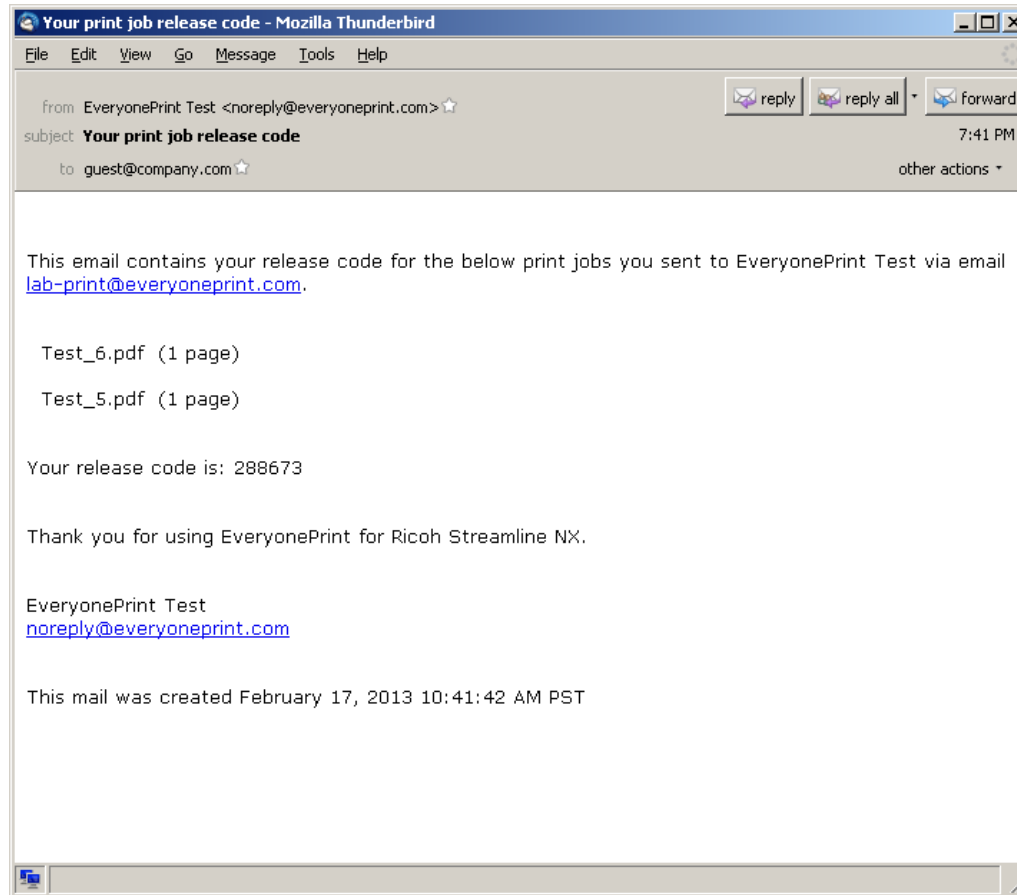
Your print job release code - Mozilla Thunderbird

File Edit View Go Message Tools Help

from EveryonePrint Test <noreply@everyoneprint.com>
subject Your print job release code
to guest@company.com

reply reply all forward
7:41 PM
other actions

This email contains your release code for the below print jobs you sent to EveryonePrint Test via email lab-print@everyoneprint.com.

Test_6.pdf (1 page)

Test_5.pdf (1 page)

Your release code is: 288673

Thank you for using EveryonePrint for Ricoh Streamline NX.

EveryonePrint Test
noreply@everyoneprint.com

This mail was created February 17, 2013 10:41:42 AM PST